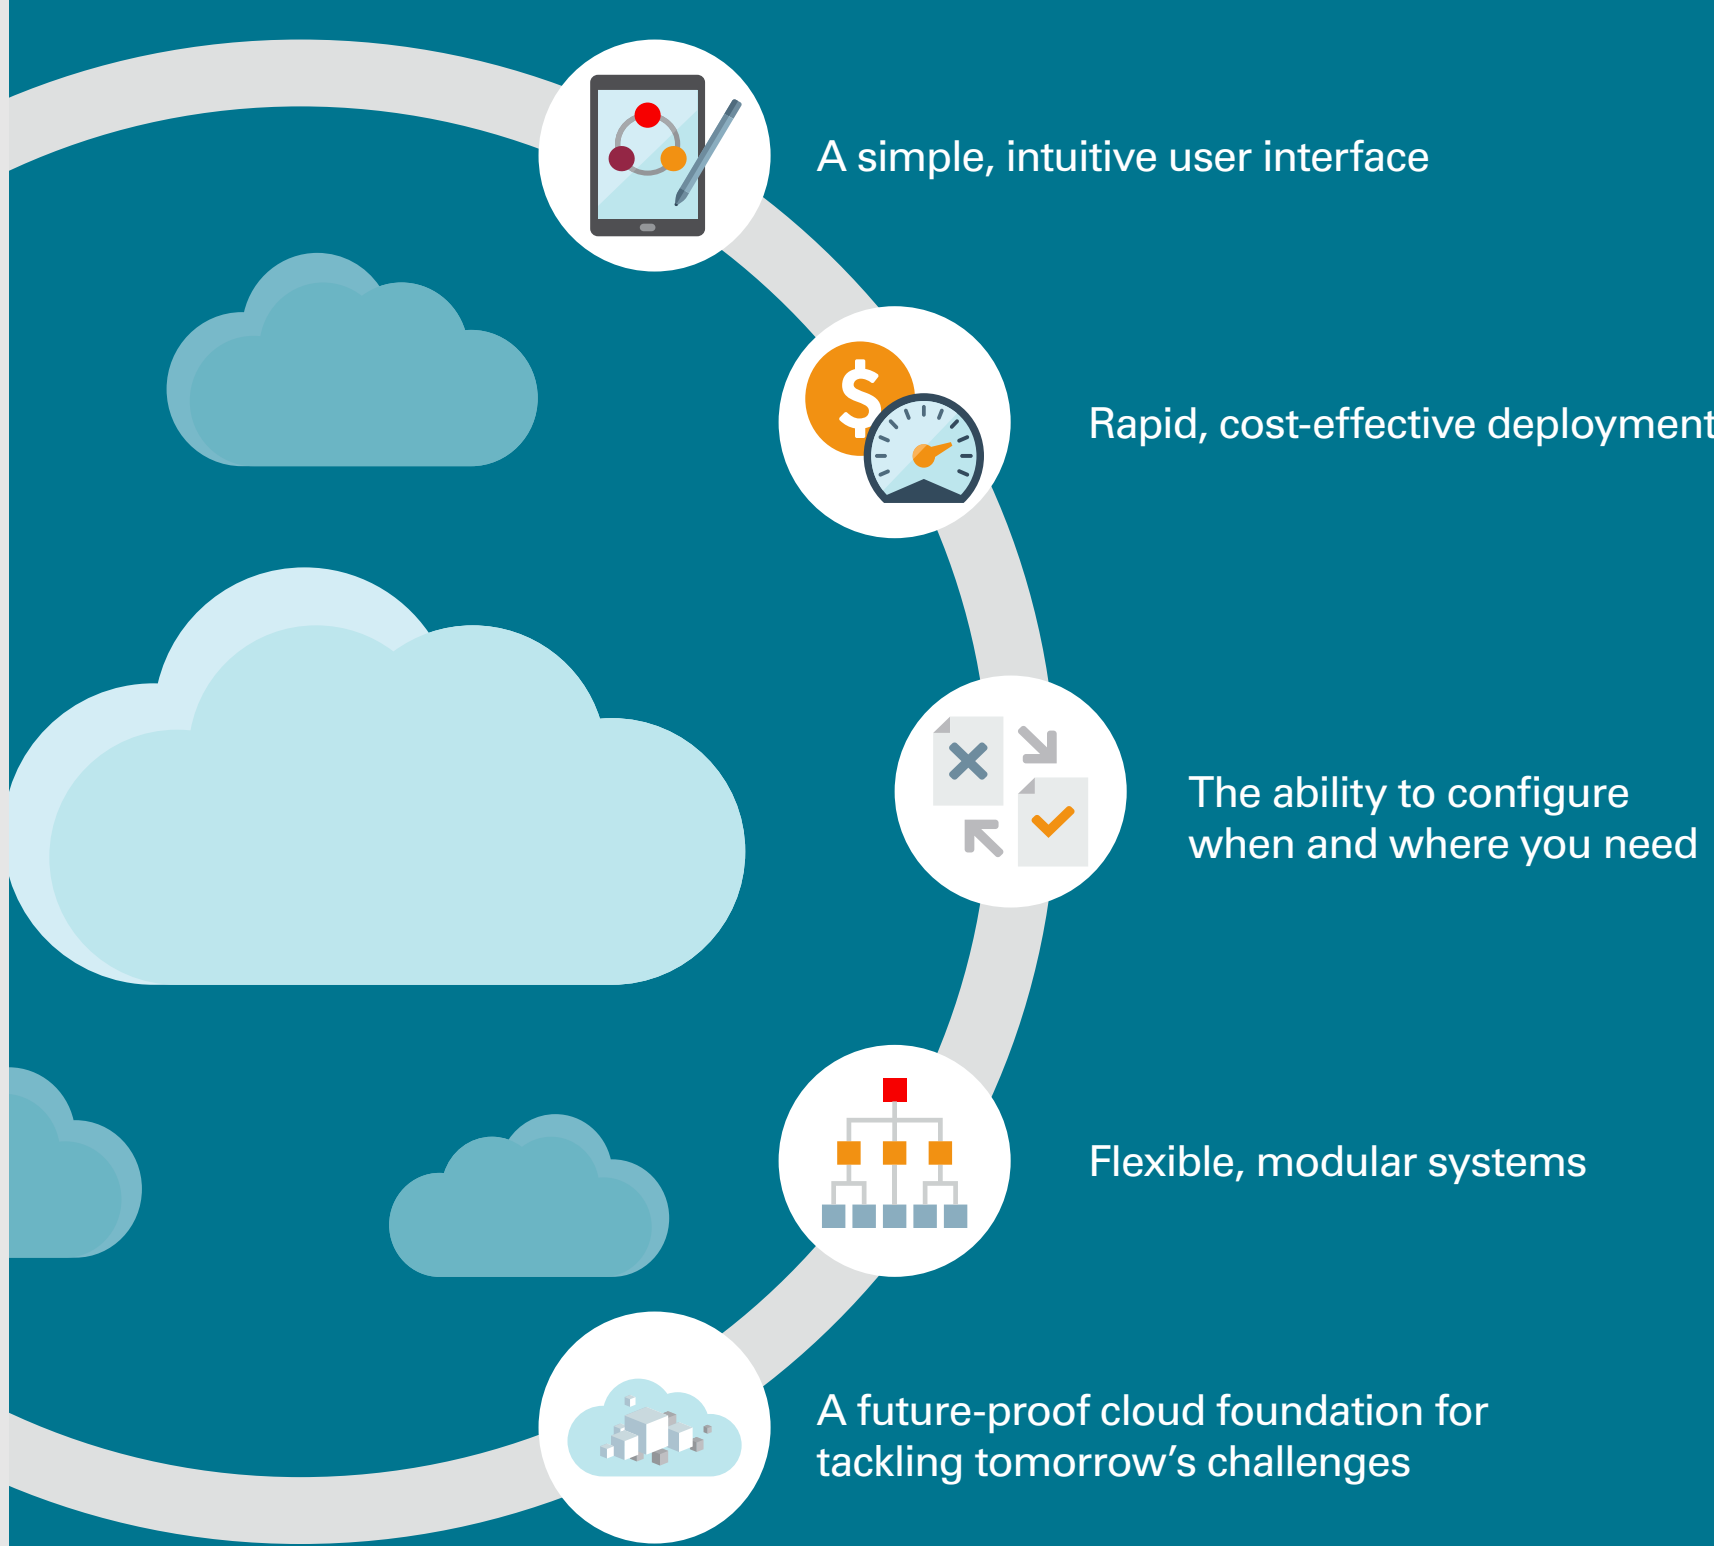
A simple, intuitive user interface

Rapid, cost-effective deployment

The ability to configure when and where you need

Flexible, modular systems

A future-proof cloud foundation for tackling tomorrow's challenges